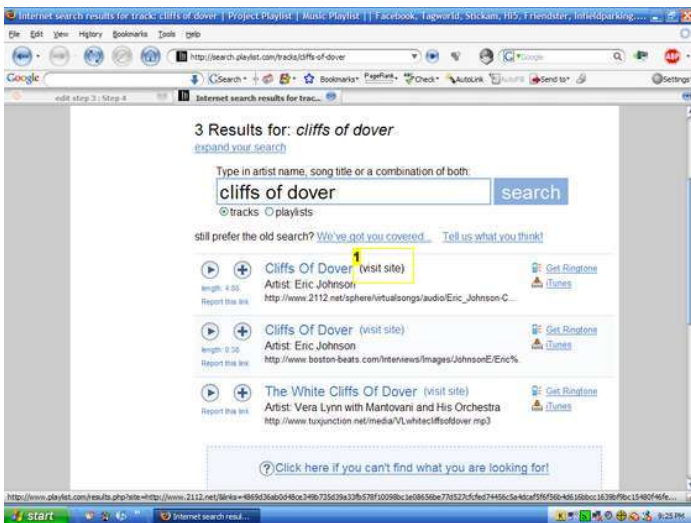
Internet search results for track: cliffs of dover | Project Playlist | Music Playlist || Facebook, Tagworld, Stickam, Hi5, Friendster, Infieldparking....

File Edit View History Bookmarks Tools Help

http://search.playlist.com/tracks/cliffs-of-dover

Google

GSearch · Bookmarks· PageRank· Check· AutoLink AutoFill Send to·

Settings

edit step 3 : Step 4

Internet search results for trac...

3 Results for: cliffs of dover

expand your search

Type in artist name, song title or a combination of both:

cliffs of dover

search

tracks playlists

still prefer the old search? We've got you covered... Tell us what you think!

1

Cliffs Of Dover (visit site)

Artist: Eric Johnson

http://www.2112.net/sphere/virtualsongs/audio/Eric_Johnson-C...

length: 4:55

Report this link

Get Ringtone

iTunes

Cliffs Of Dover (visit site)

Artist: Eric Johnson

http://www.boston-beats.com/Interviews/Images/JohnsonE/Eric%...

length: 0:30

Report this link

Get Ringtone

iTunes

The White Cliffs Of Dover (visit site)

Artist: Vera Lynn with Mantovani and His Orchestra

http://www.tuxjunction.net/media/VLwhitecliffsofdover.mp3

Report this link

Get Ringtone

iTunes

Click here if you can't find what you are looking for!

http://www.playlist.com/results.php?site=http://www.2112.net/&links=4869d36ab0d48ce349b725d39a33fb578f10098bc1e08656be77d527cfcfed74456c5a4dcaf5f6f56b4d616bbcc1639bf9bc15480f46fe...

start

Internet search resul...

9:25 PM